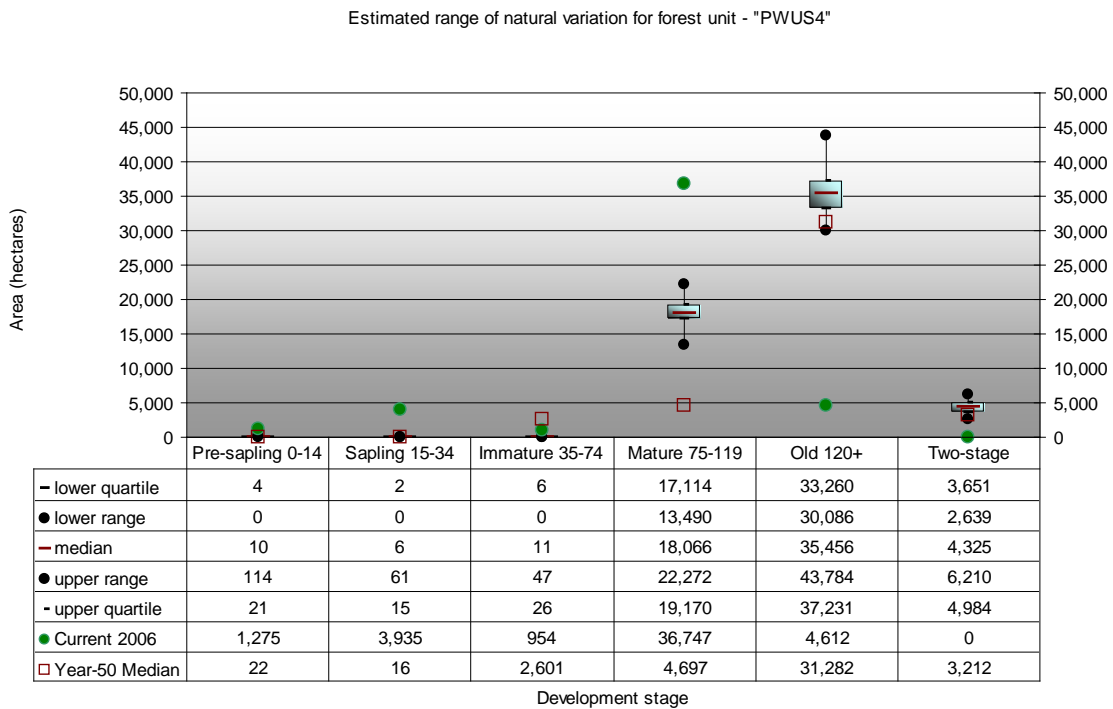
Estimated range of natural variation for forest unit - "PWUS4"

Area (hectares)

50,000
45,000
40,000
35,000
30,000
25,000
20,000
15,000
10,000
5,000
0

50,000
45,000
40,000
35,000
30,000
25,000
20,000
15,000
10,000
5,000
0

| | Pre-sapling 0-14 | Sapling 15-34 | Immature 35-74 | Mature 75-119 | Old 120+ | Two-stage |
|---|---|---|---|---|---|---|
| lower quartile | 4 | 2 | 6 | 17,114 | 33,260 | 3,651 |
| lower range | 0 | 0 | 0 | 13,490 | 30,086 | 2,639 |
| median | 10 | 6 | 11 | 18,066 | 35,456 | 4,325 |
| upper range | 114 | 61 | 47 | 22,272 | 43,784 | 6,210 |
| upper quartile | 21 | 15 | 26 | 19,170 | 37,231 | 4,984 |
| Current 2006 | 1,275 | 3,935 | 954 | 36,747 | 4,612 | 0 |
| Year-50 Median | 22 | 16 | 2,601 | 4,697 | 31,282 | 3,212 |

Development stage